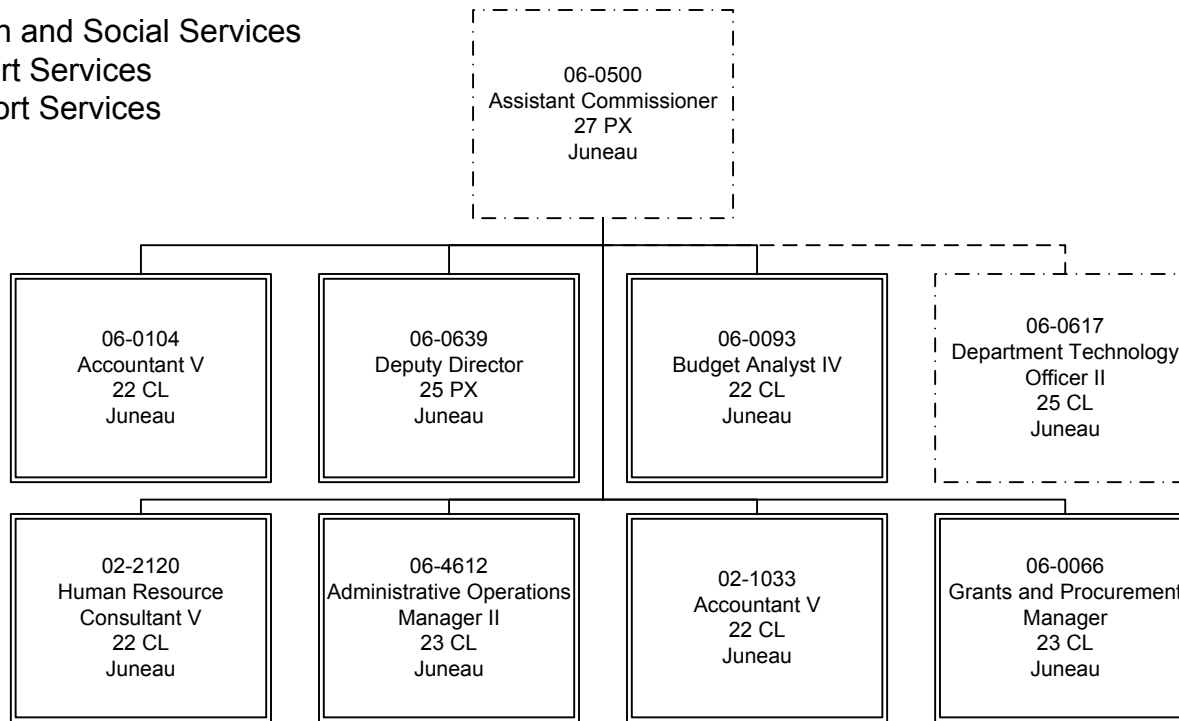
h and Social Services
rt Services
ort Services

06-0500
Assistant Commissioner
27 PX
Juneau

06-0104
Accountant V
22 CL
Juneau

06-0639
Deputy Director
25 PX
Juneau

06-0093
Budget Analyst IV
22 CL
Juneau

06-0617
Department Technology
Officer II
25 CL
Juneau

02-2120
Human Resource
Consultant V
22 CL
Juneau

06-4612
Administrative Operations
Manager II
23 CL
Juneau

02-1033
Accountant V
22 CL
Juneau

06-0066
Grants and Procurement
Manager
23 CL
Juneau